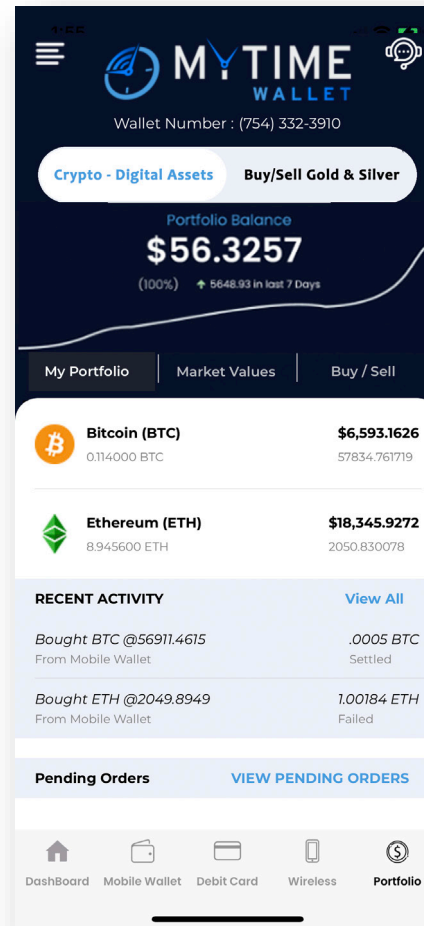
MYTIME WALLET

Wallet Number : (754) 332-3910

Crypto - Digital Assets

Buy/Sell Gold & Silver

Portfolio Balance

$56.3257

(100%) 5648.93 in last 7 Days

My Portfolio

Market Values

Buy / Sell

Bitcoin (BTC)
0.114000 BTC

$6,593.1626
57834.761719

Ethereum (ETH)
8.945600 ETH

$18,345.9272
2050.830078

RECENT ACTIVITY

View All

Bought BTC @56911.4615
From Mobile Wallet

.0005 BTC
Settled

Bought ETH @2049.8949
From Mobile Wallet

1.00184 ETH
Failed

Pending Orders

VIEW PENDING ORDERS

DashBoard

Mobile Wallet

Debit Card

Wireless

Portfolio